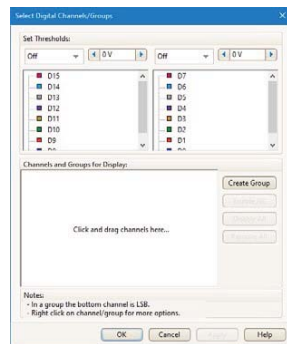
Select Digital Channels/Groups

Set Thresholds:

Off

0 V

Off

0 V

D15
D14
D13
D12
D11
D10
D9

D7
D6
D5
D4
D3
D2
D1

Channels and Groups for Display:

Click and drag channels here...

Create Group

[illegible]

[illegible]

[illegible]

Notes:
- In a group the bottom channel is LSB.
- Right click on channel/group for more options.

OK

Cancel

Apply

Help